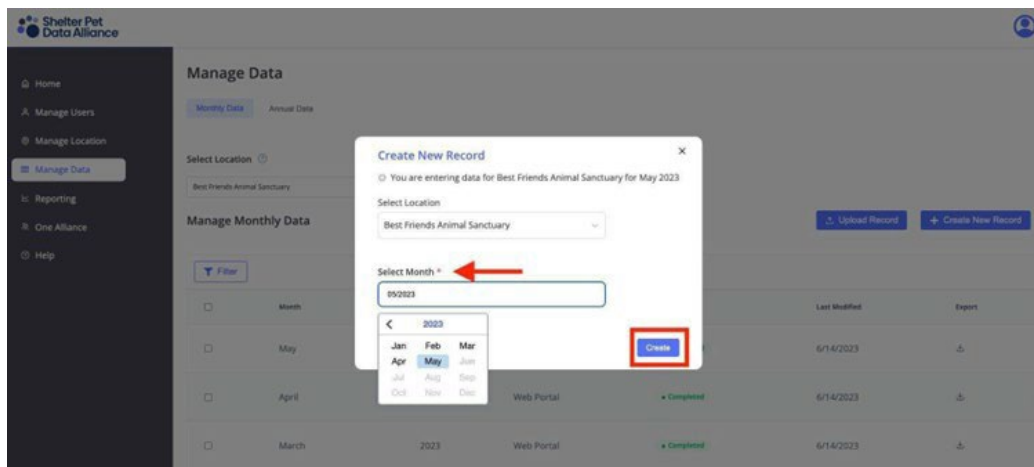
Shelter Pet Data Alliance

Home
Manage Users
Manage Location
Manage Data
Reporting
One Alliance
Help

Manage Data

Monthly Data
Annual Data

Select Location

Best Friends Animal Sanctuary

Manage Monthly Data

Upload Record
+ Create New Record

Filter

| | Month | | | | Last Modified | Export |
|---|---|---|---|---|---|---|
| | May | | | | 6/14/2023 | |
| | April | | Web Portal | • Completed | 6/14/2023 | |
| | March | 2023 | Web Portal | • Completed | 6/14/2023 | |

Create New Record
×
You are entering data for Best Friends Animal Sanctuary for May 2023

Select Location
Best Friends Animal Sanctuary

Select Month *
05/2023

2023
Jan Feb Mar
Apr May Jun
Jul Aug Sep
Oct Nov Dec

Create